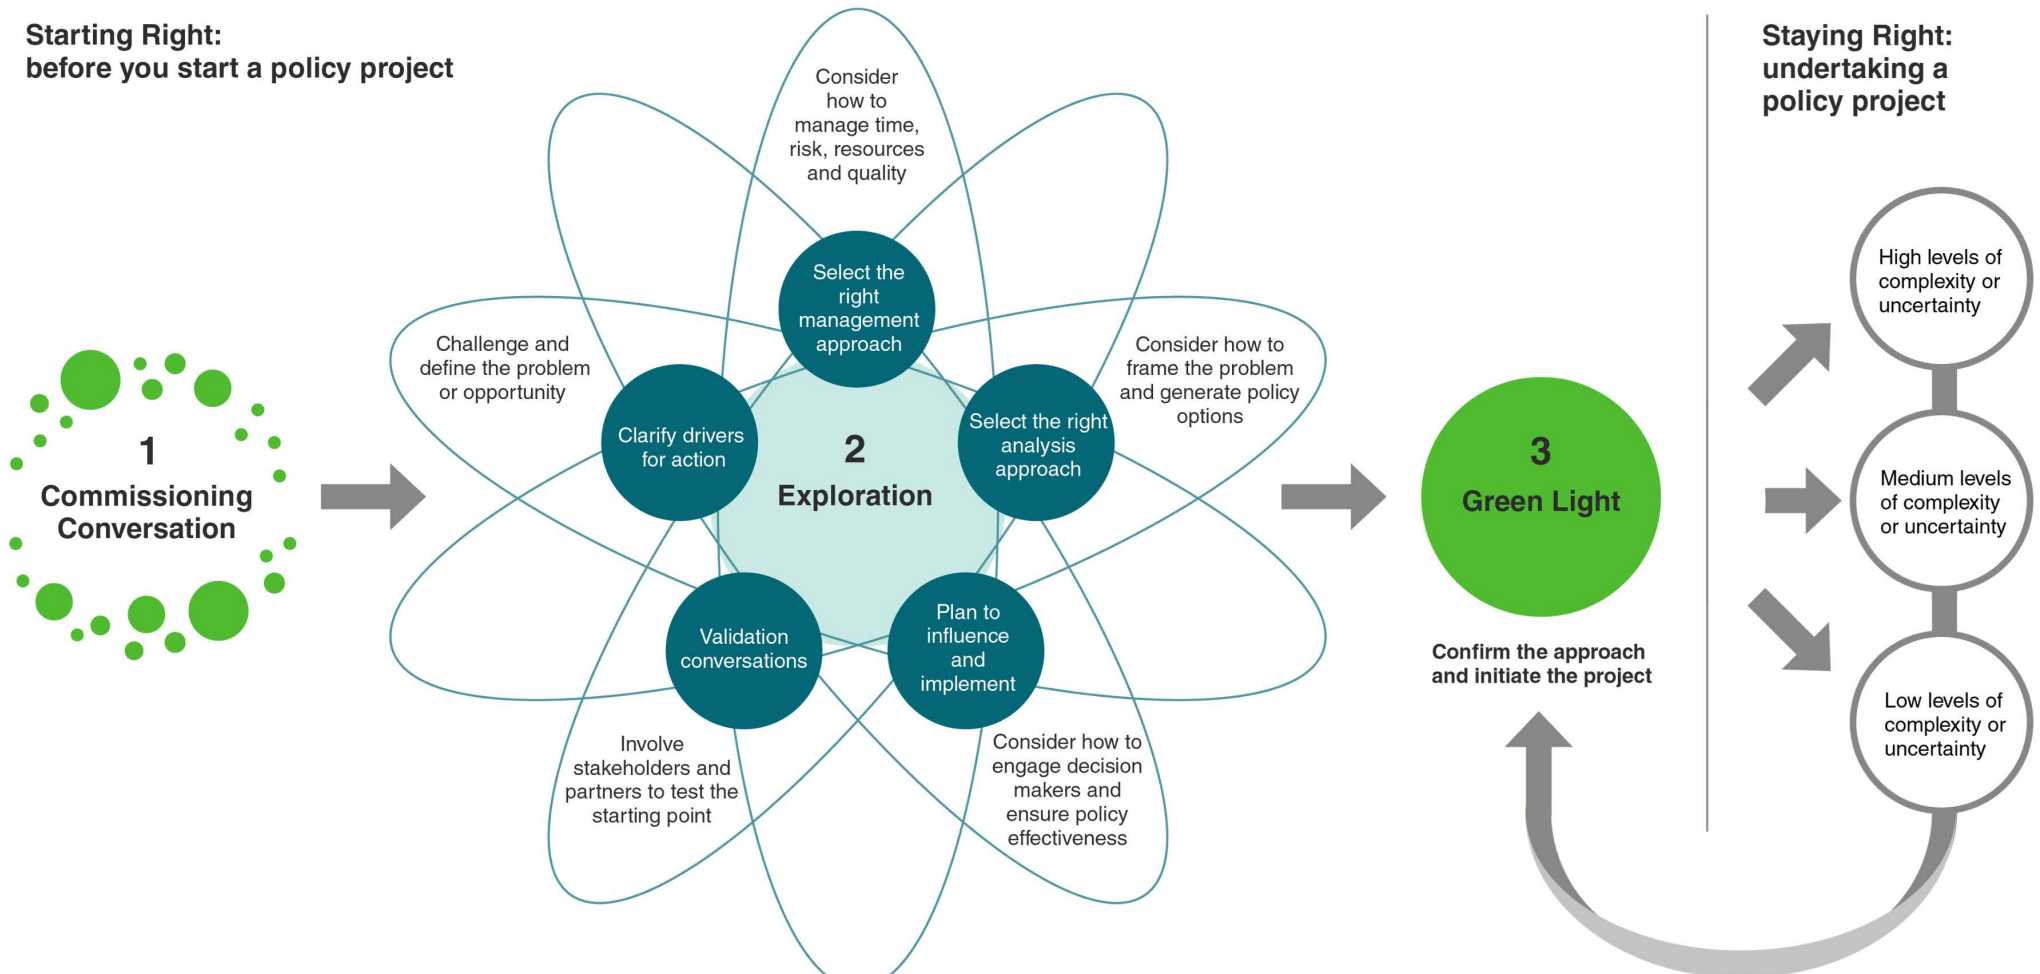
Starting Right:
before you start a policy project

1
Commissioning Conversation

Consider how to manage time, risk, resources and quality

Select the right management approach

Challenge and define the problem or opportunity

Clarify drivers for action

2
Exploration

Select the right analysis approach

Consider how to frame the problem and generate policy options

Validation conversations

Plan to influence and implement

Involve stakeholders and partners to test the starting point

Consider how to engage decision makers and ensure policy effectiveness

3
Green Light

Confirm the approach and initiate the project

Staying Right:
undertaking a policy project

High levels of complexity or uncertainty

Medium levels of complexity or uncertainty

Low levels of complexity or uncertainty